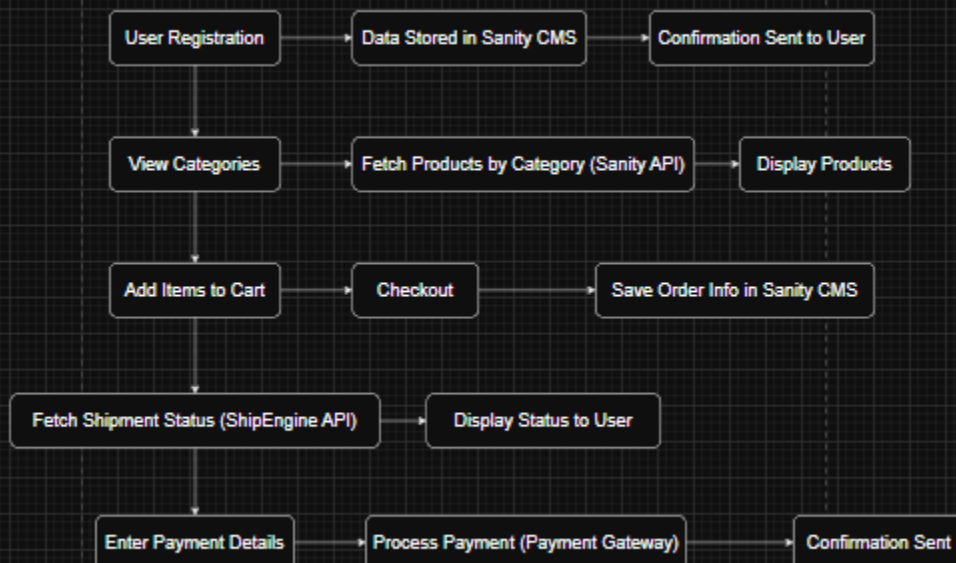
User Registration

Data Stored in Sanity CMS

Confirmation Sent to User

View Categories

Fetch Products by Category (Sanity API)

Display Products

Add Items to Cart

Checkout

Save Order Info in Sanity CMS

Fetch Shipment Status (ShipEngine API)

Display Status to User

Enter Payment Details

Process Payment (Payment Gateway)

Confirmation Sent